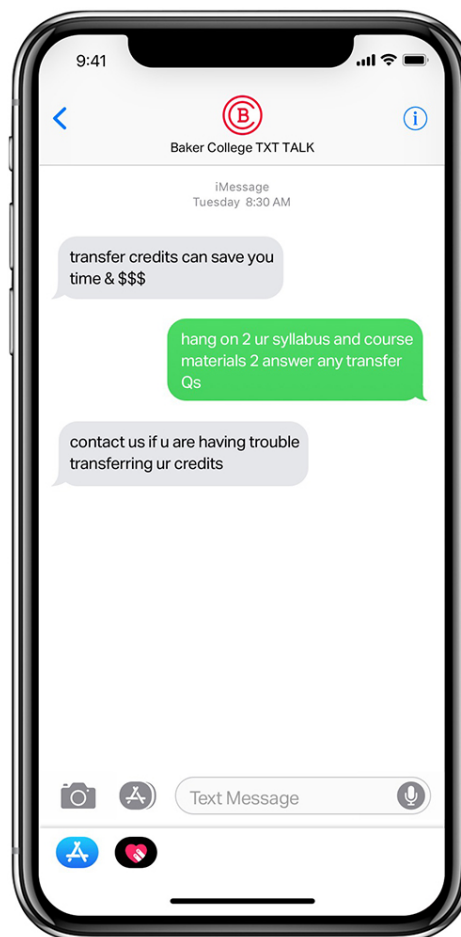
9:41

B

Baker College TXT TALK

iMessage
Tuesday 8:30 AM

transfer credits can save you time & $$$

hang on 2 ur syllabus and course materials 2 answer any transfer Qs

contact us if u are having trouble transferring ur credits

Text Message